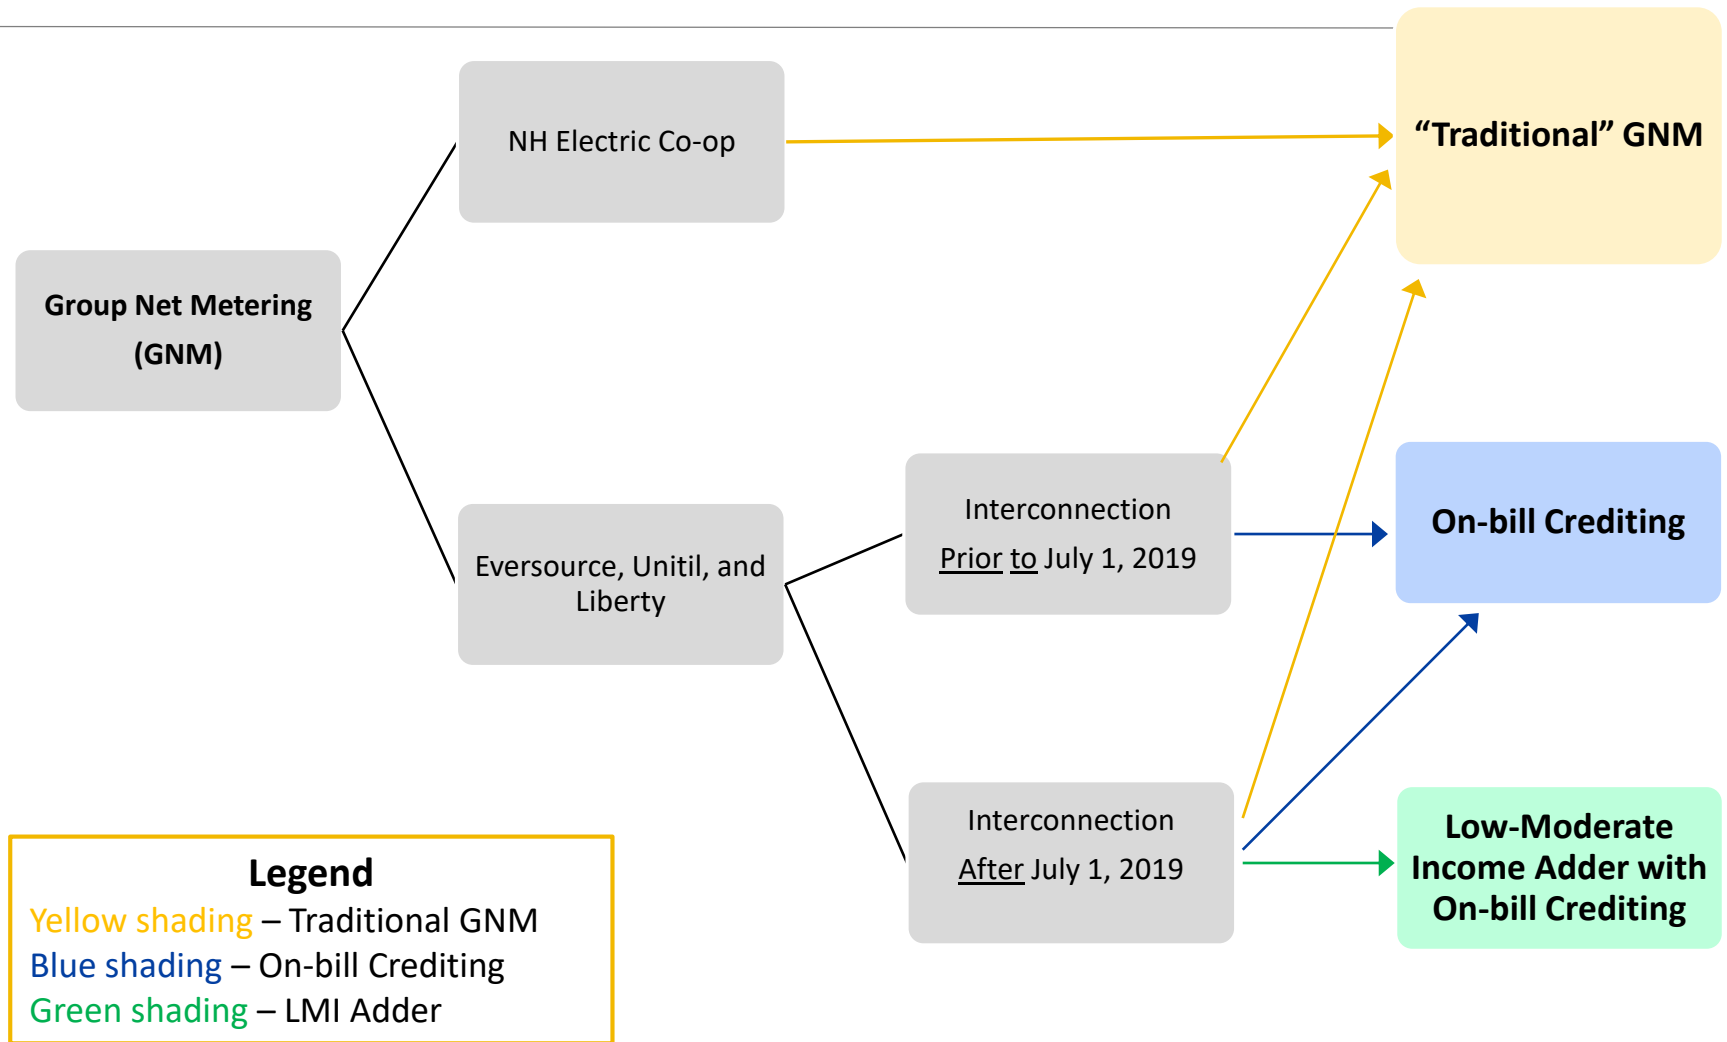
Group Net Metering (GNM)

NH Electric Co-op

Eversource, Unitil, and Liberty

Interconnection Prior to July 1, 2019

Interconnection After July 1, 2019

“Traditional” GNM

On-bill Crediting

Low-Moderate Income Adder with On-bill Crediting

Legend
Yellow shading – Traditional GNM
Blue shading – On-bill Crediting
Green shading – LMI Adder